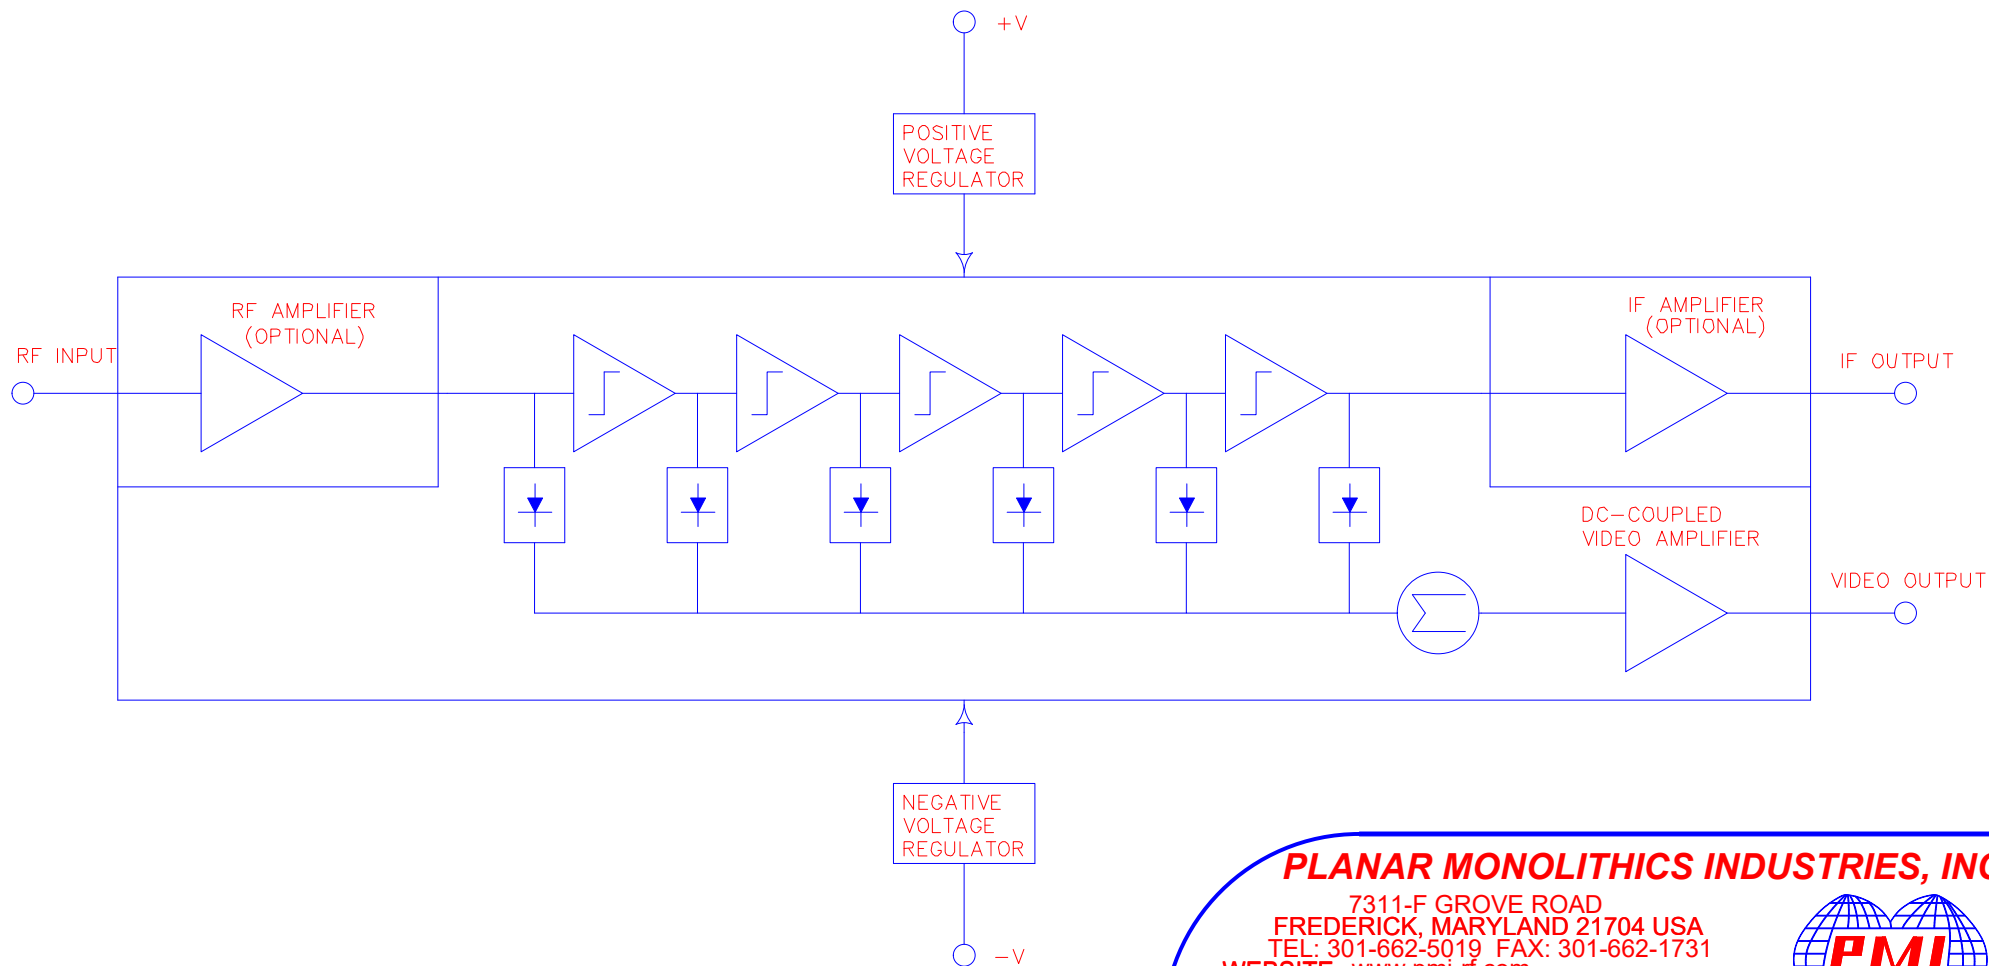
+V

POSITIVE VOLTAGE REGULATOR

RF INPUT

RF AMPLIFIER (OPTIONAL)

IF AMPLIFIER (OPTIONAL)

IF OUTPUT

DC–COUPLED VIDEO AMPLIFIER

VIDEO OUTPUT

NEGATIVE VOLTAGE REGULATOR

–V

PLANAR MONOLITHICS INDUSTRIES, IN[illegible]

7311-F GROVE ROAD
FREDERICK, MARYLAND 21704 USA
TEL: 301-662-5019 FAX: 301-662-1731
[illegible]

PMI